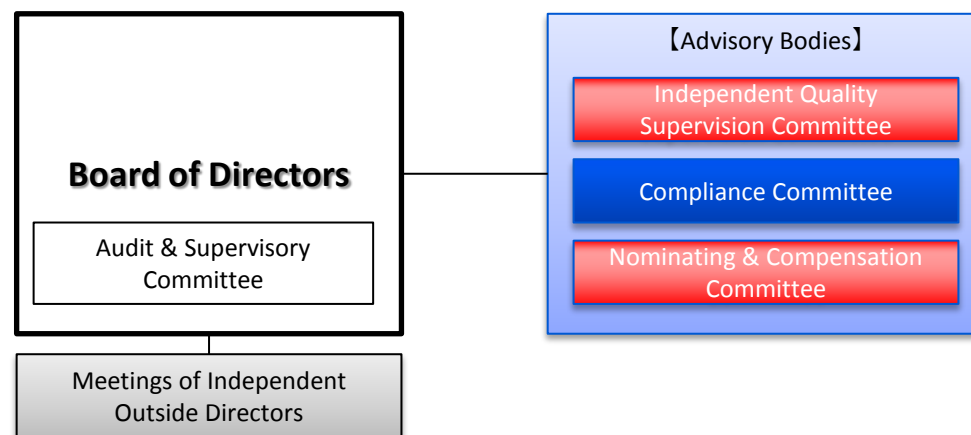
Board of Directors

Audit & Supervisory Committee

Meetings of Independent Outside Directors

【Advisory Bodies】

Independent Quality Supervision Committee

Compliance Committee

Nominating & Compensation Committee